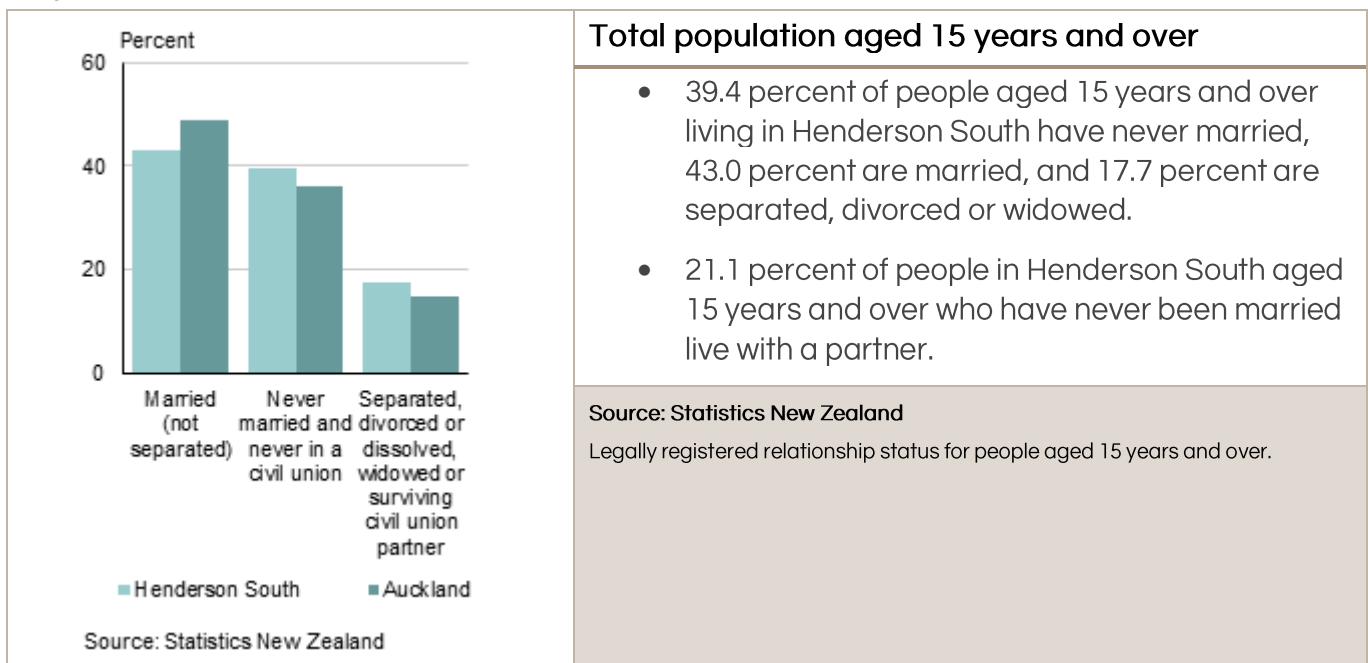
Percent
60
40
20
0
Married (not separated)
Never married and never in a civil union
Separated, divorced or dissolved, widowed or surviving civil union partner
Henderson South
Auckland
Source: Statistics New Zealand

Total population aged 15 years and over

• 39.4 percent of people aged 15 years and over living in Henderson South have never married, 43.0 percent are married, and 17.7 percent are separated, divorced or widowed.

• 21.1 percent of people in Henderson South aged 15 years and over who have never been married live with a partner.

Source: Statistics New Zealand
Legally registered relationship status for people aged 15 years and over.